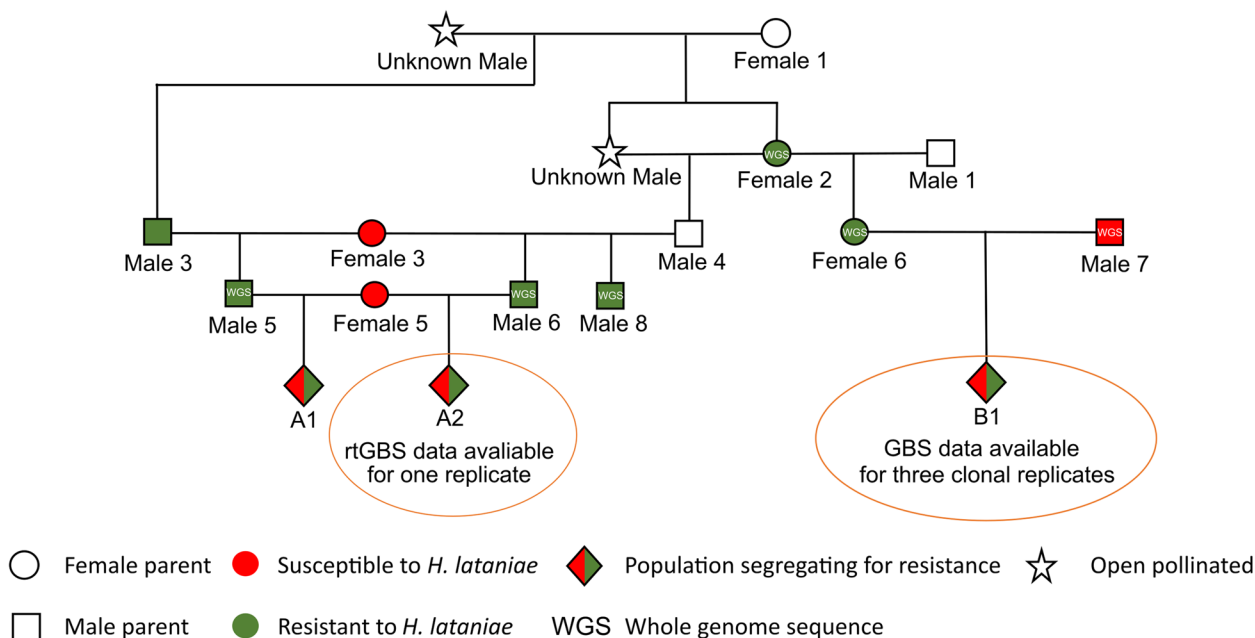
Unknown Male

Female 1

Unknown Male

WGS

Female 2

Male 1

Male 3

Female 3

Male 4

WGS

Female 6

WGS

Male 7

WGS

Male 5

Female 5

WGS

Male 6

WGS

Male 8

A1

A2

rtGBS data avaliable for one replicate

B1

GBS data available for three clonal replicates

Female parent

Susceptible to *H. lataniae*

Population segregating for resistance

Open pollinated

Male parent

Resistant to *H. lataniae*

WGS Whole genome sequence